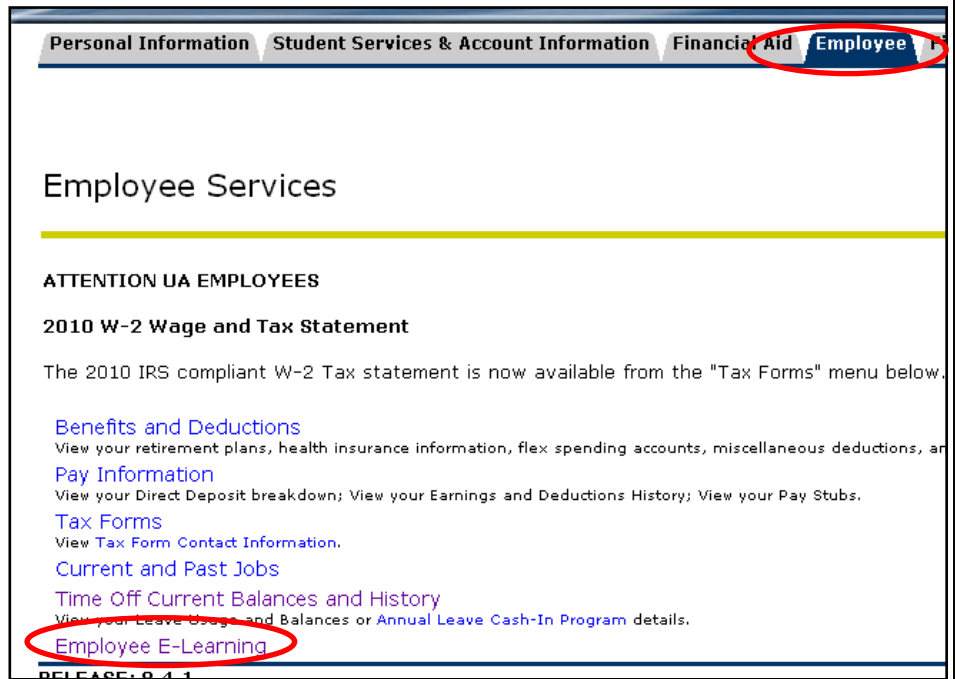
Personal Information | Student Services & Account Information | Financial Aid | Employee | F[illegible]

Employee Services

ATTENTION UA EMPLOYEES

2010 W-2 Wage and Tax Statement

The 2010 IRS compliant W-2 Tax statement is now available from the "Tax Forms" menu below.

Benefits and Deductions
View your retirement plans, health insurance information, flex spending accounts, miscellaneous deductions, a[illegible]

Pay Information
View your Direct Deposit breakdown; View your Earnings and Deductions History; View your Pay Stubs.

Tax Forms
View Tax Form Contact Information.

Current and Past Jobs

Time Off Current Balances and History
View your Leave Usage and Balances or Annual Leave Cash-In Program details.

Employee E-Learning

RELEASE: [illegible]